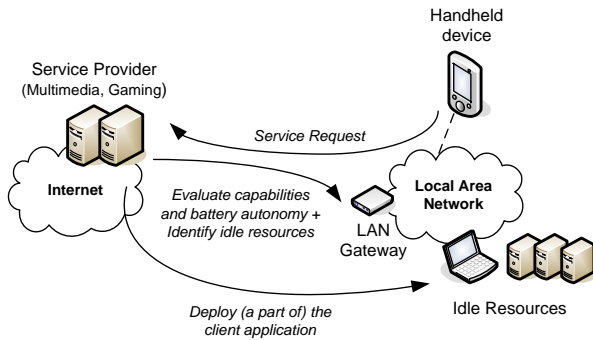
Handheld device

Service Provider
(Multimedia, Gaming)

Service Request

Internet

Evaluate capabilities and battery autonomy + Identify idle resources

Local Area Network

LAN Gateway

Deploy (a part of) the client application

Idle Resources